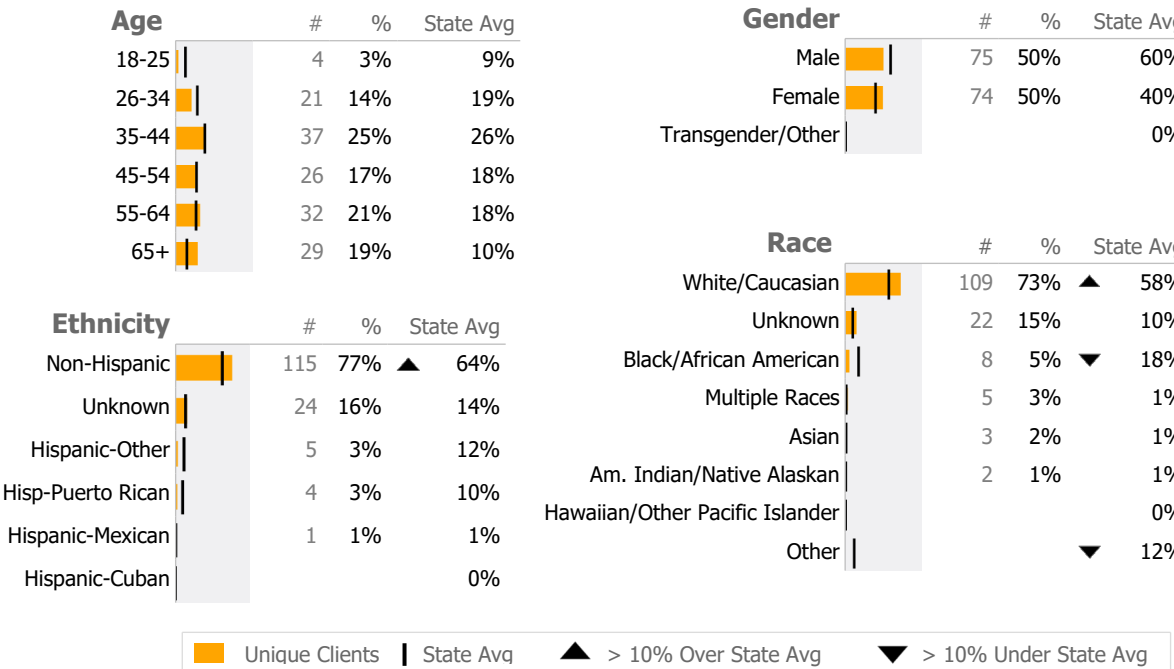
| Age | # | % | State Avg |
|---|---|---|---|
| 18-25 | 4 | 3% | 9% |
| 26-34 | 21 | 14% | 19% |
| 35-44 | 37 | 25% | 26% |
| 45-54 | 26 | 17% | 18% |
| 55-64 | 32 | 21% | 18% |
| 65+ | 29 | 19% | 10% |

| Ethnicity | # | % | | State Avg |
|---|---|---|---|---|
| Non-Hispanic | 115 | 77% | ▲ | 64% |
| Unknown | 24 | 16% | | 14% |
| Hispanic-Other | 5 | 3% | | 12% |
| Hisp-Puerto Rican | 4 | 3% | | 10% |
| Hispanic-Mexican | 1 | 1% | | 1% |
| Hispanic-Cuban | | | | 0% |

| Gender | # | % | State Av |
|---|---|---|---|
| Male | 75 | 50% | 60% |
| Female | 74 | 50% | 40% |
| Transgender/Other | | | 0% |

| Race | # | % | | State Av |
|---|---|---|---|---|
| White/Caucasian | 109 | 73% | ▲ | 58% |
| Unknown | 22 | 15% | | 10% |
| Black/African American | 8 | 5% | ▼ | 18% |
| Multiple Races | 5 | 3% | | 1% |
| Asian | 3 | 2% | | 1% |
| Am. Indian/Native Alaskan | 2 | 1% | | 1% |
| Hawaiian/Other Pacific Islander | | | | 0% |
| Other | | | ▼ | 12% |

Unique Clients | State Avg ▲ > 10% Over State Avg ▼ > 10% Under State Avg